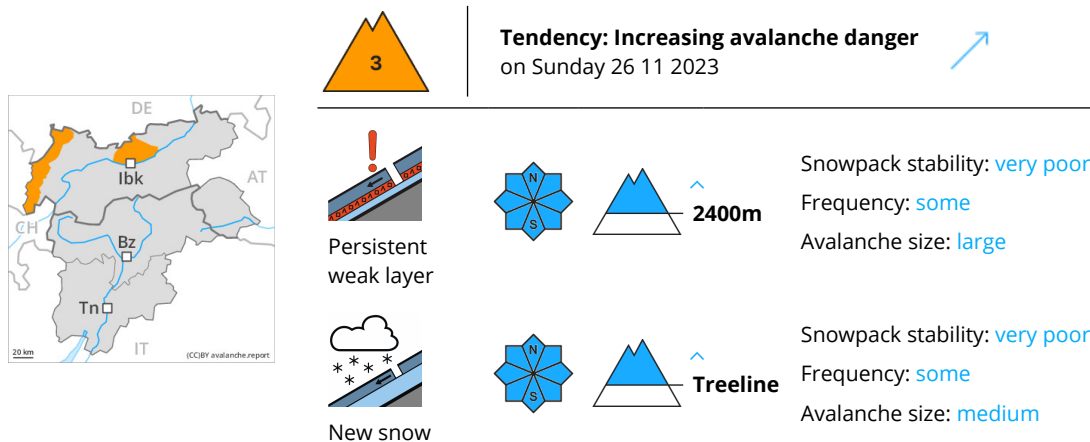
DE
AT
CH
IT
Ibk
Bz
Tn
20 km
(CC)BY avalanche.report

3

**Tendency: Increasing avalanche danger**
on Sunday 26 11 2023

Persistent weak layer

N
S

2400m

Snowpack stability: very poor
Frequency: some
Avalanche size: large

New snow

N
S

Treeline

Snowpack stability: very poor
Frequency: some
Avalanche size: medium